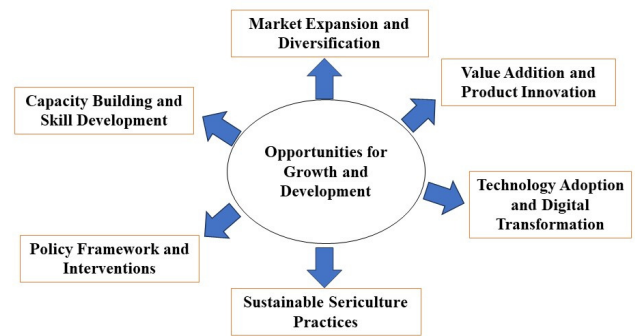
Market Expansion and Diversification

Value Addition and Product Innovation

Capacity Building and Skill Development

Opportunities for Growth and Development

Technology Adoption and Digital Transformation

Policy Framework and Interventions

Sustainable Sericulture Practices